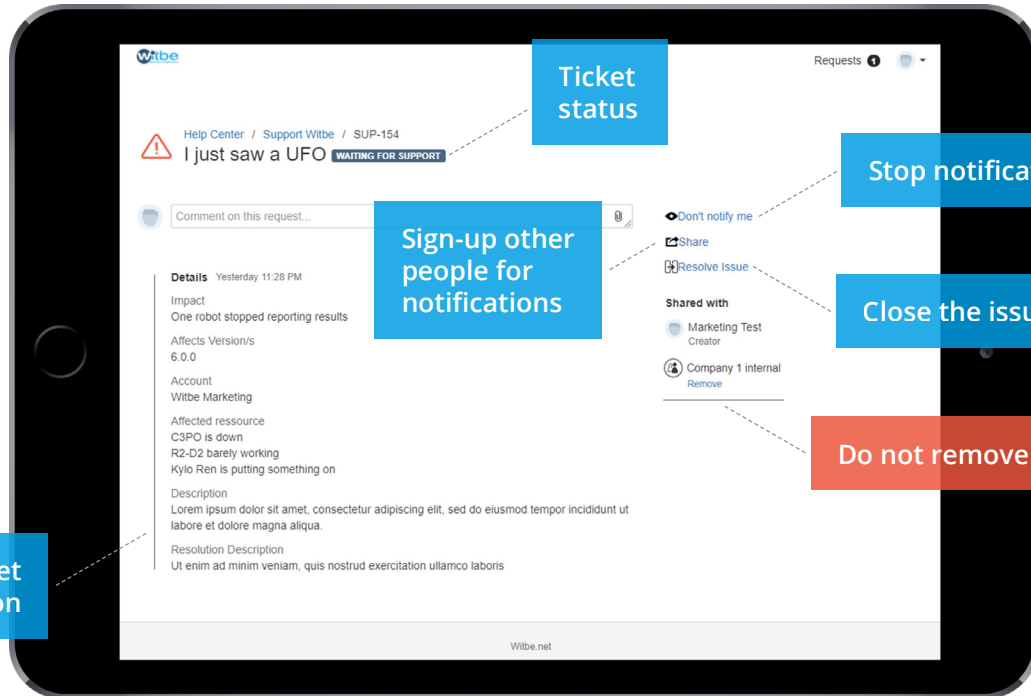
Witbe

Requests 1

Ticket status

Help Center / Support Witbe / SUP-154

I just saw a UFO WAITING FOR SUPPORT

Stop notifica

Comment on this request...

Sign-up other people for notifications

Don't notify me

Share

Resolve Issue

Close the issu

Shared with

Marketing Test
Creator

Company 1 internal
Remove

Do not remove

Details Yesterday 11:28 PM

Impact
One robot stopped reporting results

Affects Version/s
6.0.0

Account
Witbe Marketing

Affected ressource
C3PO is down
R2-D2 barely working
Kylo Ren is putting something on

Description
Lorem ipsum dolor sit amet, consectetur adipiscing elit, sed do eiusmod tempor incididunt ut labore et dolore magna aliqua.

Resolution Description
Ut enim ad minim veniam, quis nostrud exercitation ullamco laboris

et
on

Witbe.net